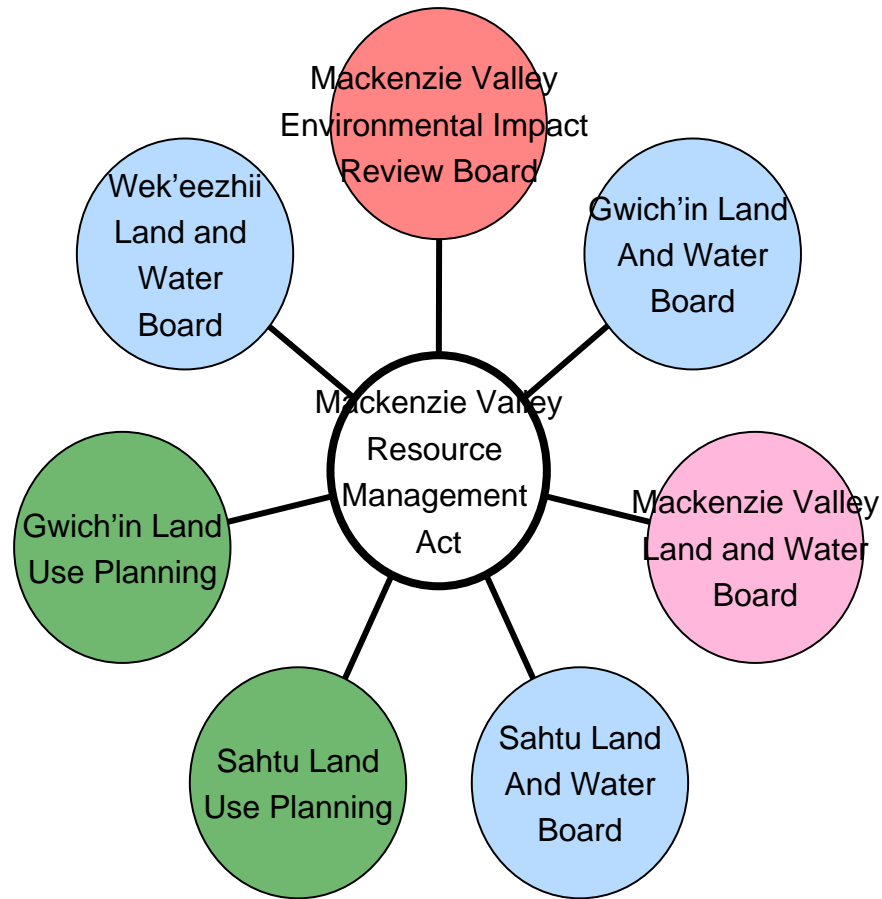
Mackenzie Valley Environmental Impact Review Board

Wek'eezhii Land and Water Board

Gwich'in Land And Water Board

Mackenzie Valley Resource Management Act

Gwich'in Land Use Planning

Mackenzie Valley Land and Water Board

Sahtu Land Use Planning

Sahtu Land And Water Board